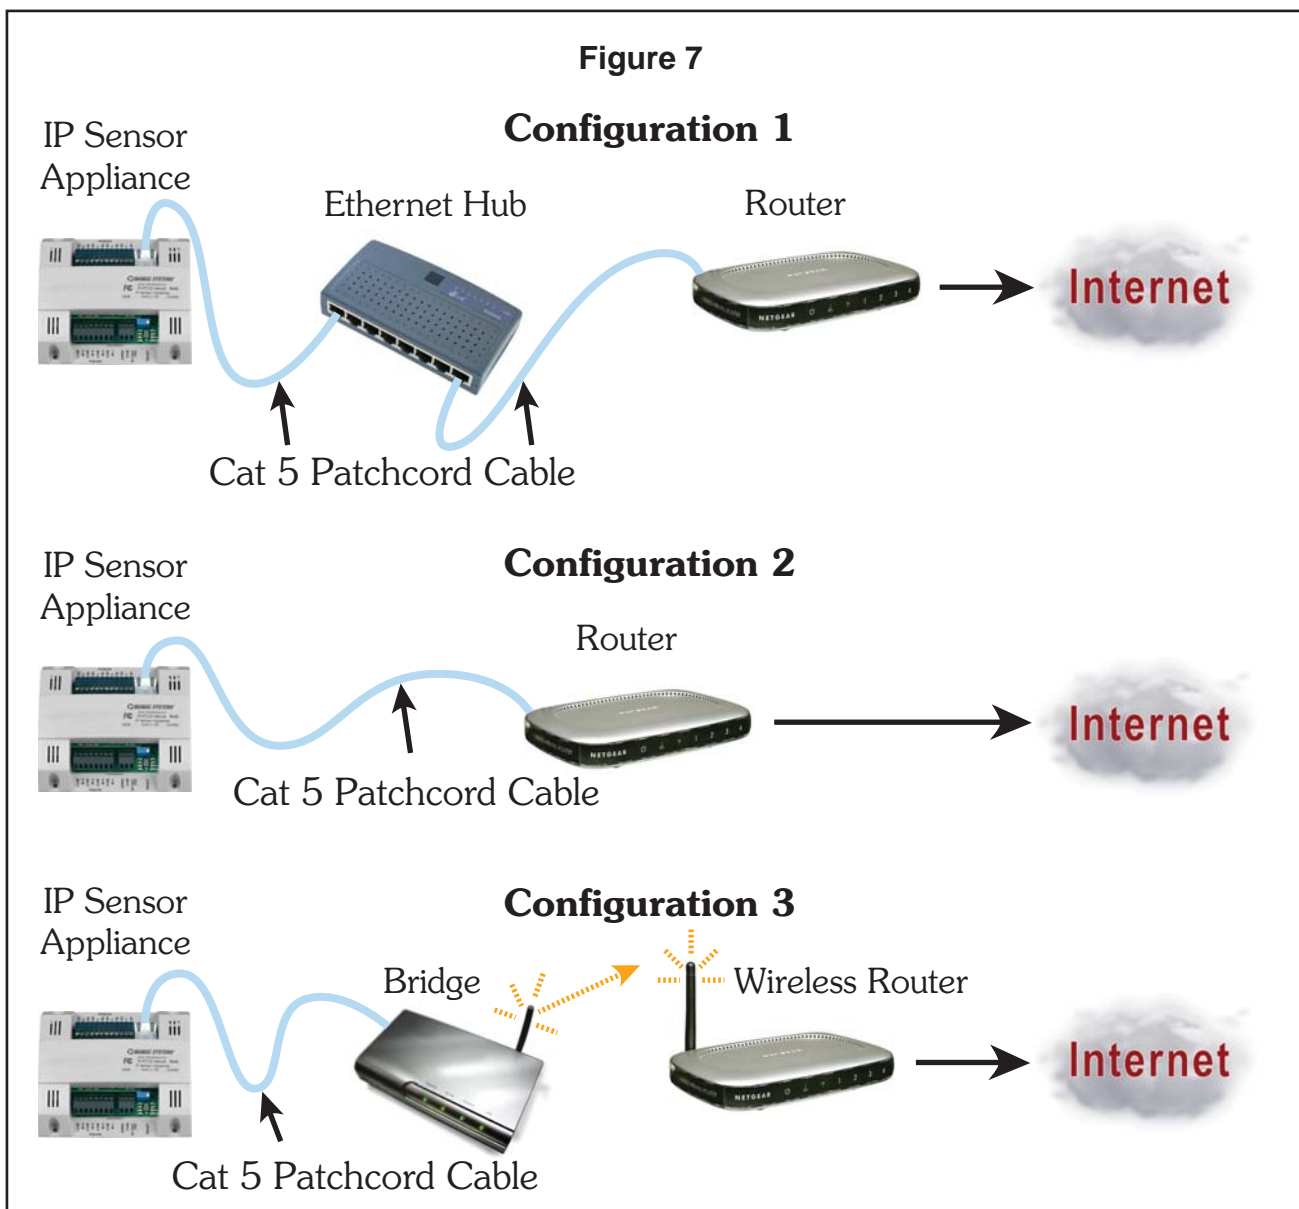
Figure 7

Configuration 1

IP Sensor Appliance

Ethernet Hub

Router

Internet

Cat 5 Patchcord Cable

Configuration 2

IP Sensor Appliance

Router

Internet

Cat 5 Patchcord Cable

Configuration 3

IP Sensor Appliance

Bridge

Wireless Router

Internet

Cat 5 Patchcord Cable